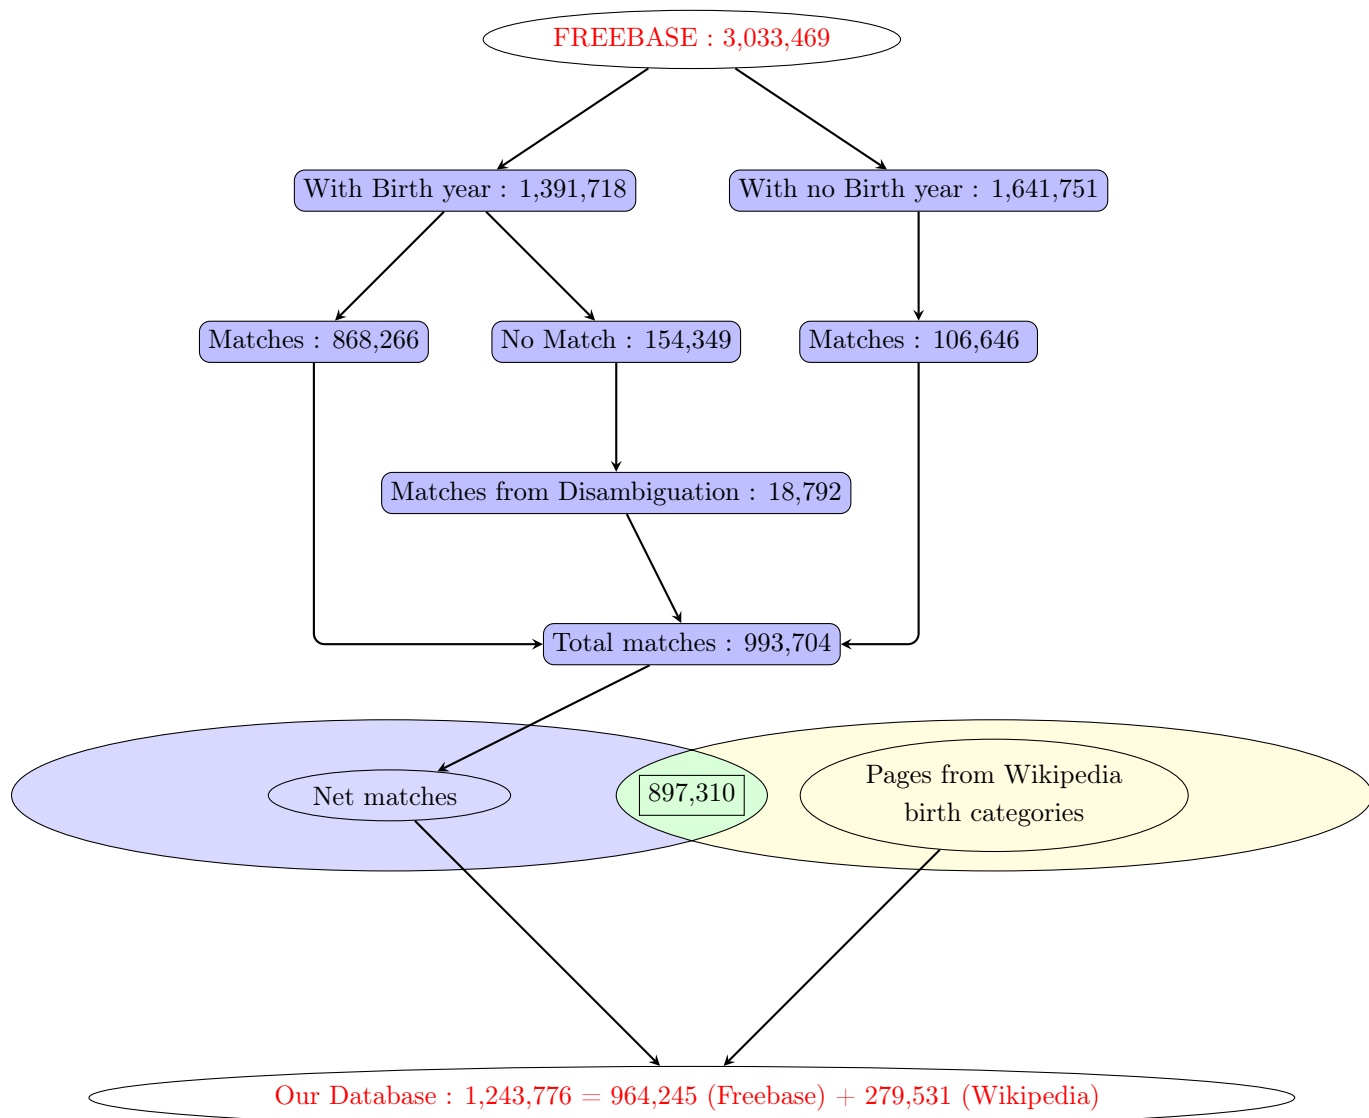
FREEBASE : 3,033,469

With Birth year : 1,391,718

With no Birth year : 1,641,751

Matches : 868,266

No Match : 154,349

Matches : 106,646

Matches from Disambiguation : 18,792

Total matches : 993,704

Net matches

897,310

Pages from Wikipedia birth categories

Our Database : 1,243,776 = 964,245 (Freebase) + 279,531 (Wikipedia)